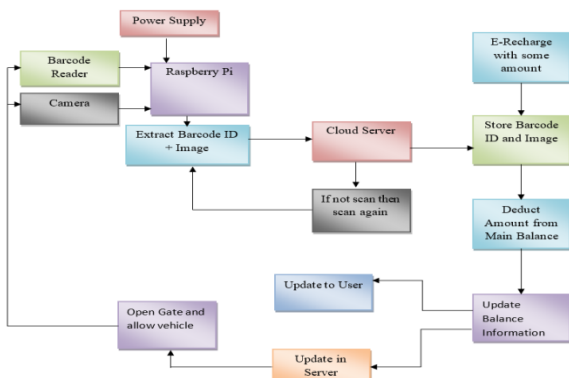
Power Supply

Barcode Reader

Raspberry Pi

Camera

Extract Barcode ID + Image

Cloud Server

If not scan then scan again

E-Recharge with some amount

Store Barcode ID and Image

Deduct Amount from Main Balance

Update to User

Update Balance Information

Open Gate and allow vehicle

Update in Server